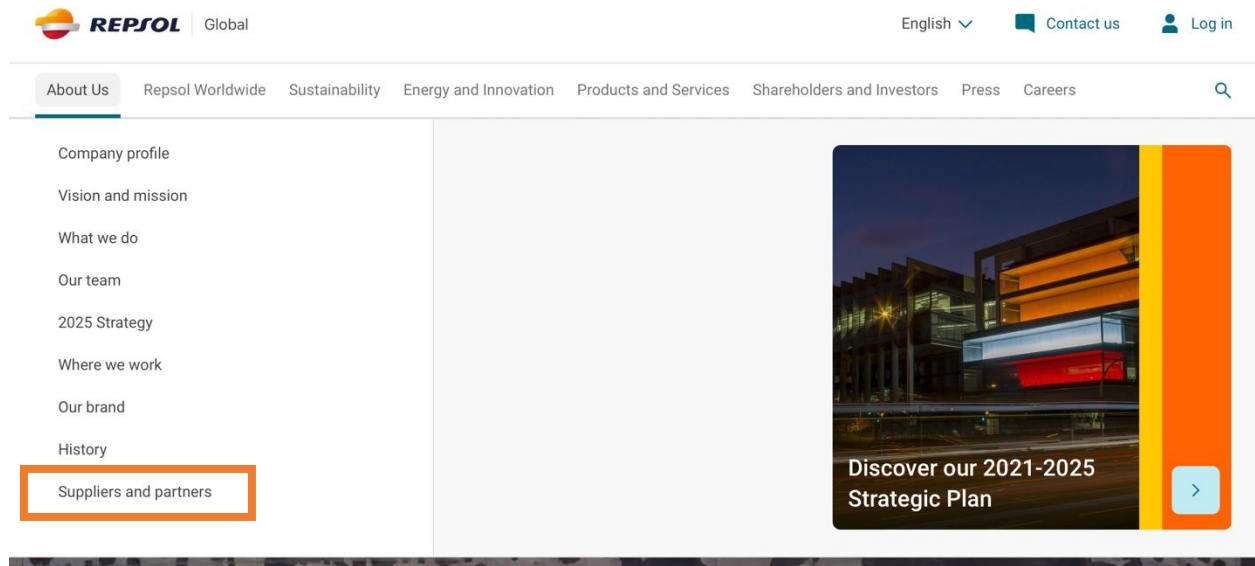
REPSOL Global

English

Contact us

Log in

About Us Repsol Worldwide Sustainability Energy and Innovation Products and Services Shareholders and Investors Press Careers

Company profile

Vision and mission

What we do

Our team

2025 Strategy

Where we work

Our brand

History

Suppliers and partners

Discover our 2021-2025 Strategic Plan